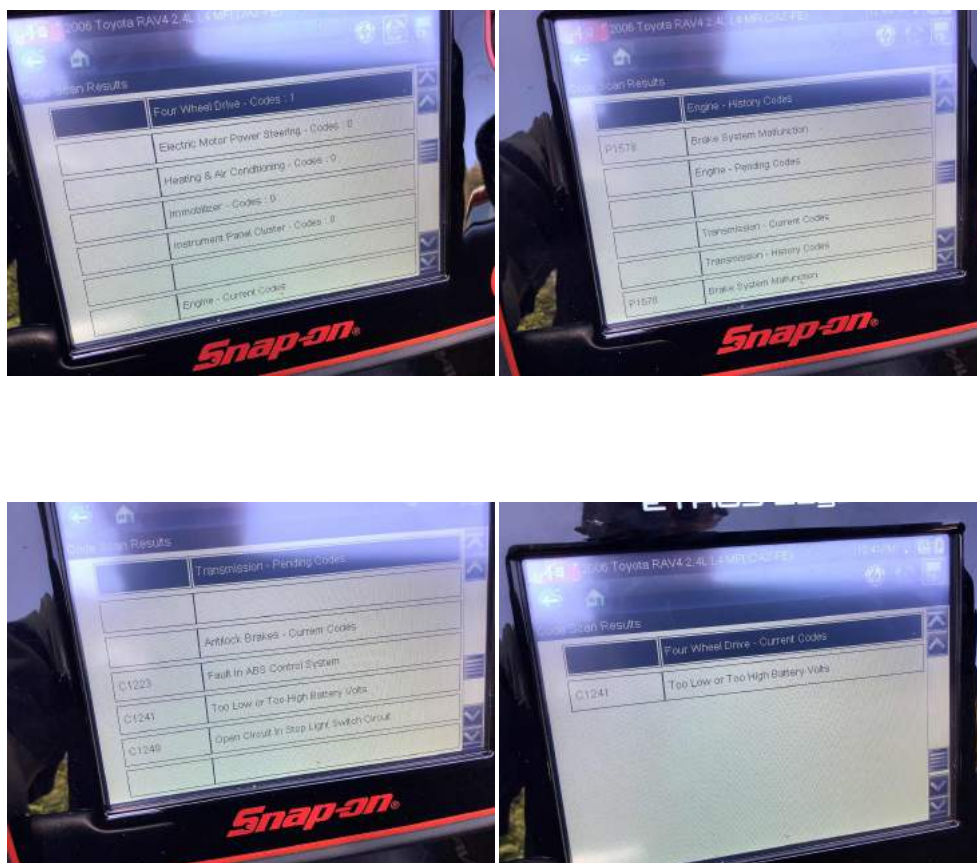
2006 Toyota RAV4 2.4L L4 MPI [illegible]

Code Scan Results

| | Four Wheel Drive - Codes : 1 |
|---|---|
| | Electric Motor Power Steering - Codes : 0 |
| | Heating & Air Conditioning - Codes : 0 |
| | Immobilizer - Codes : 0 |
| | Instrument Panel Cluster - Codes : 0 |
| | |
| | Engine - Current Codes |

Snap-on

2006 Toyota RAV4 2.4L L4 MPI (2AZ-FE)

Code Scan Results

| | Engine - History Codes |
|---|---|
| P1578 | Brake System Malfunction |
| | Engine - Pending Codes |
| | |
| | Transmission - Current Codes |
| | Transmission - History Codes |
| P1578 | Brake System Malfunction |

Snap-on

Code Scan Results

| | Transmission - Pending Codes |
|---|---|
| | |
| | Antilock Brakes - Current Codes |
| C1223 | Fault In ABS Control System |
| C1241 | Too Low or Too High Battery Volts |
| C1249 | Open Circuit In Stop Light Switch Circuit |
| | |

Snap-on

2006 Toyota RAV4 2.4L L4 MPI (2AZ-FE)

Code Scan Results

| | Four Wheel Drive - Current Codes |
|---|---|
| C1241 | Too Low or Too High Battery Volts |